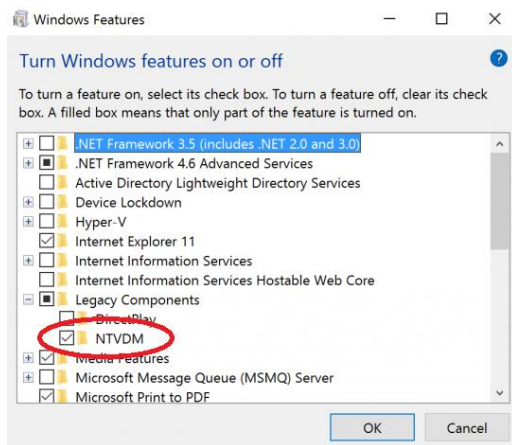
Windows Features

Turn Windows features on or off

To turn a feature on, select its check box. To turn a feature off, clear its check box. A filled box means that only part of the feature is turned on.

.NET Framework 3.5 (includes .NET 2.0 and 3.0)
.NET Framework 4.6 Advanced Services
Active Directory Lightweight Directory Services
Device Lockdown
Hyper-V
Internet Explorer 11
Internet Information Services
Internet Information Services Hostable Web Core
Legacy Components
DirectPlay
NTVDM
Media Features
Microsoft Message Queue (MSMQ) Server
Microsoft Print to PDF

OK
Cancel